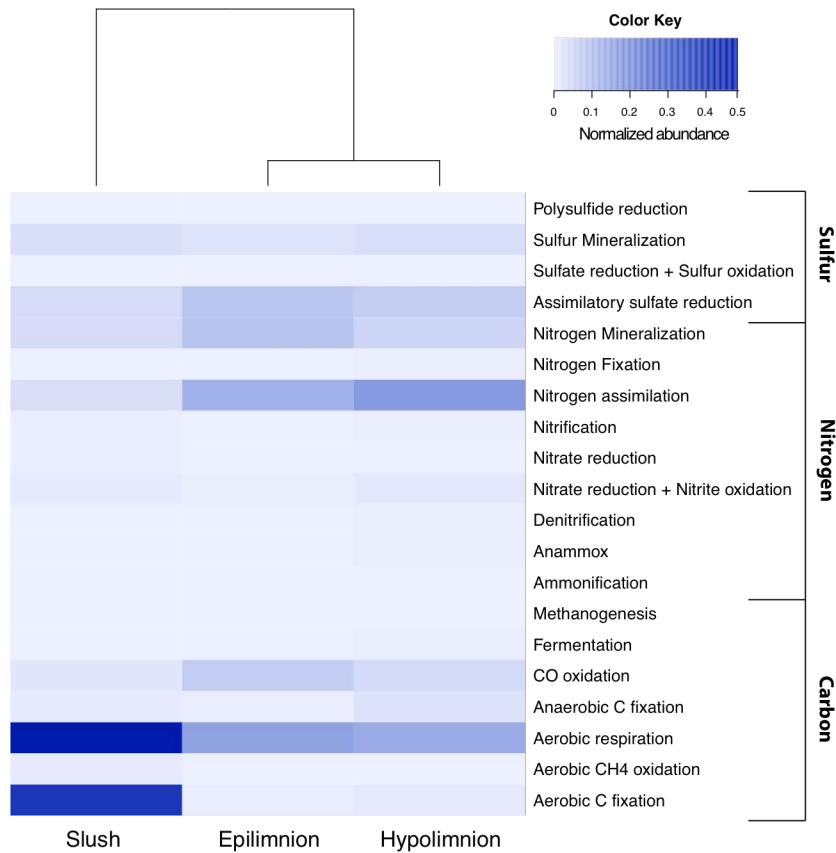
Color Key

0 0.1 0.2 0.3 0.4 0.5

Normalized abundance

Polysulfide reduction
Sulfur Mineralization
Sulfate reduction + Sulfur oxidation
Assimilatory sulfate reduction
Nitrogen Mineralization
Nitrogen Fixation
Nitrogen assimilation
Nitrification
Nitrate reduction
Nitrate reduction + Nitrite oxidation
Denitrification
Anammox
Ammonification
Methanogenesis
Fermentation
CO oxidation
Anaerobic C fixation
Aerobic respiration
Aerobic CH4 oxidation
Aerobic C fixation

Sulfur

Nitrogen

Carbon

Slush Epilimnion Hypolimnion